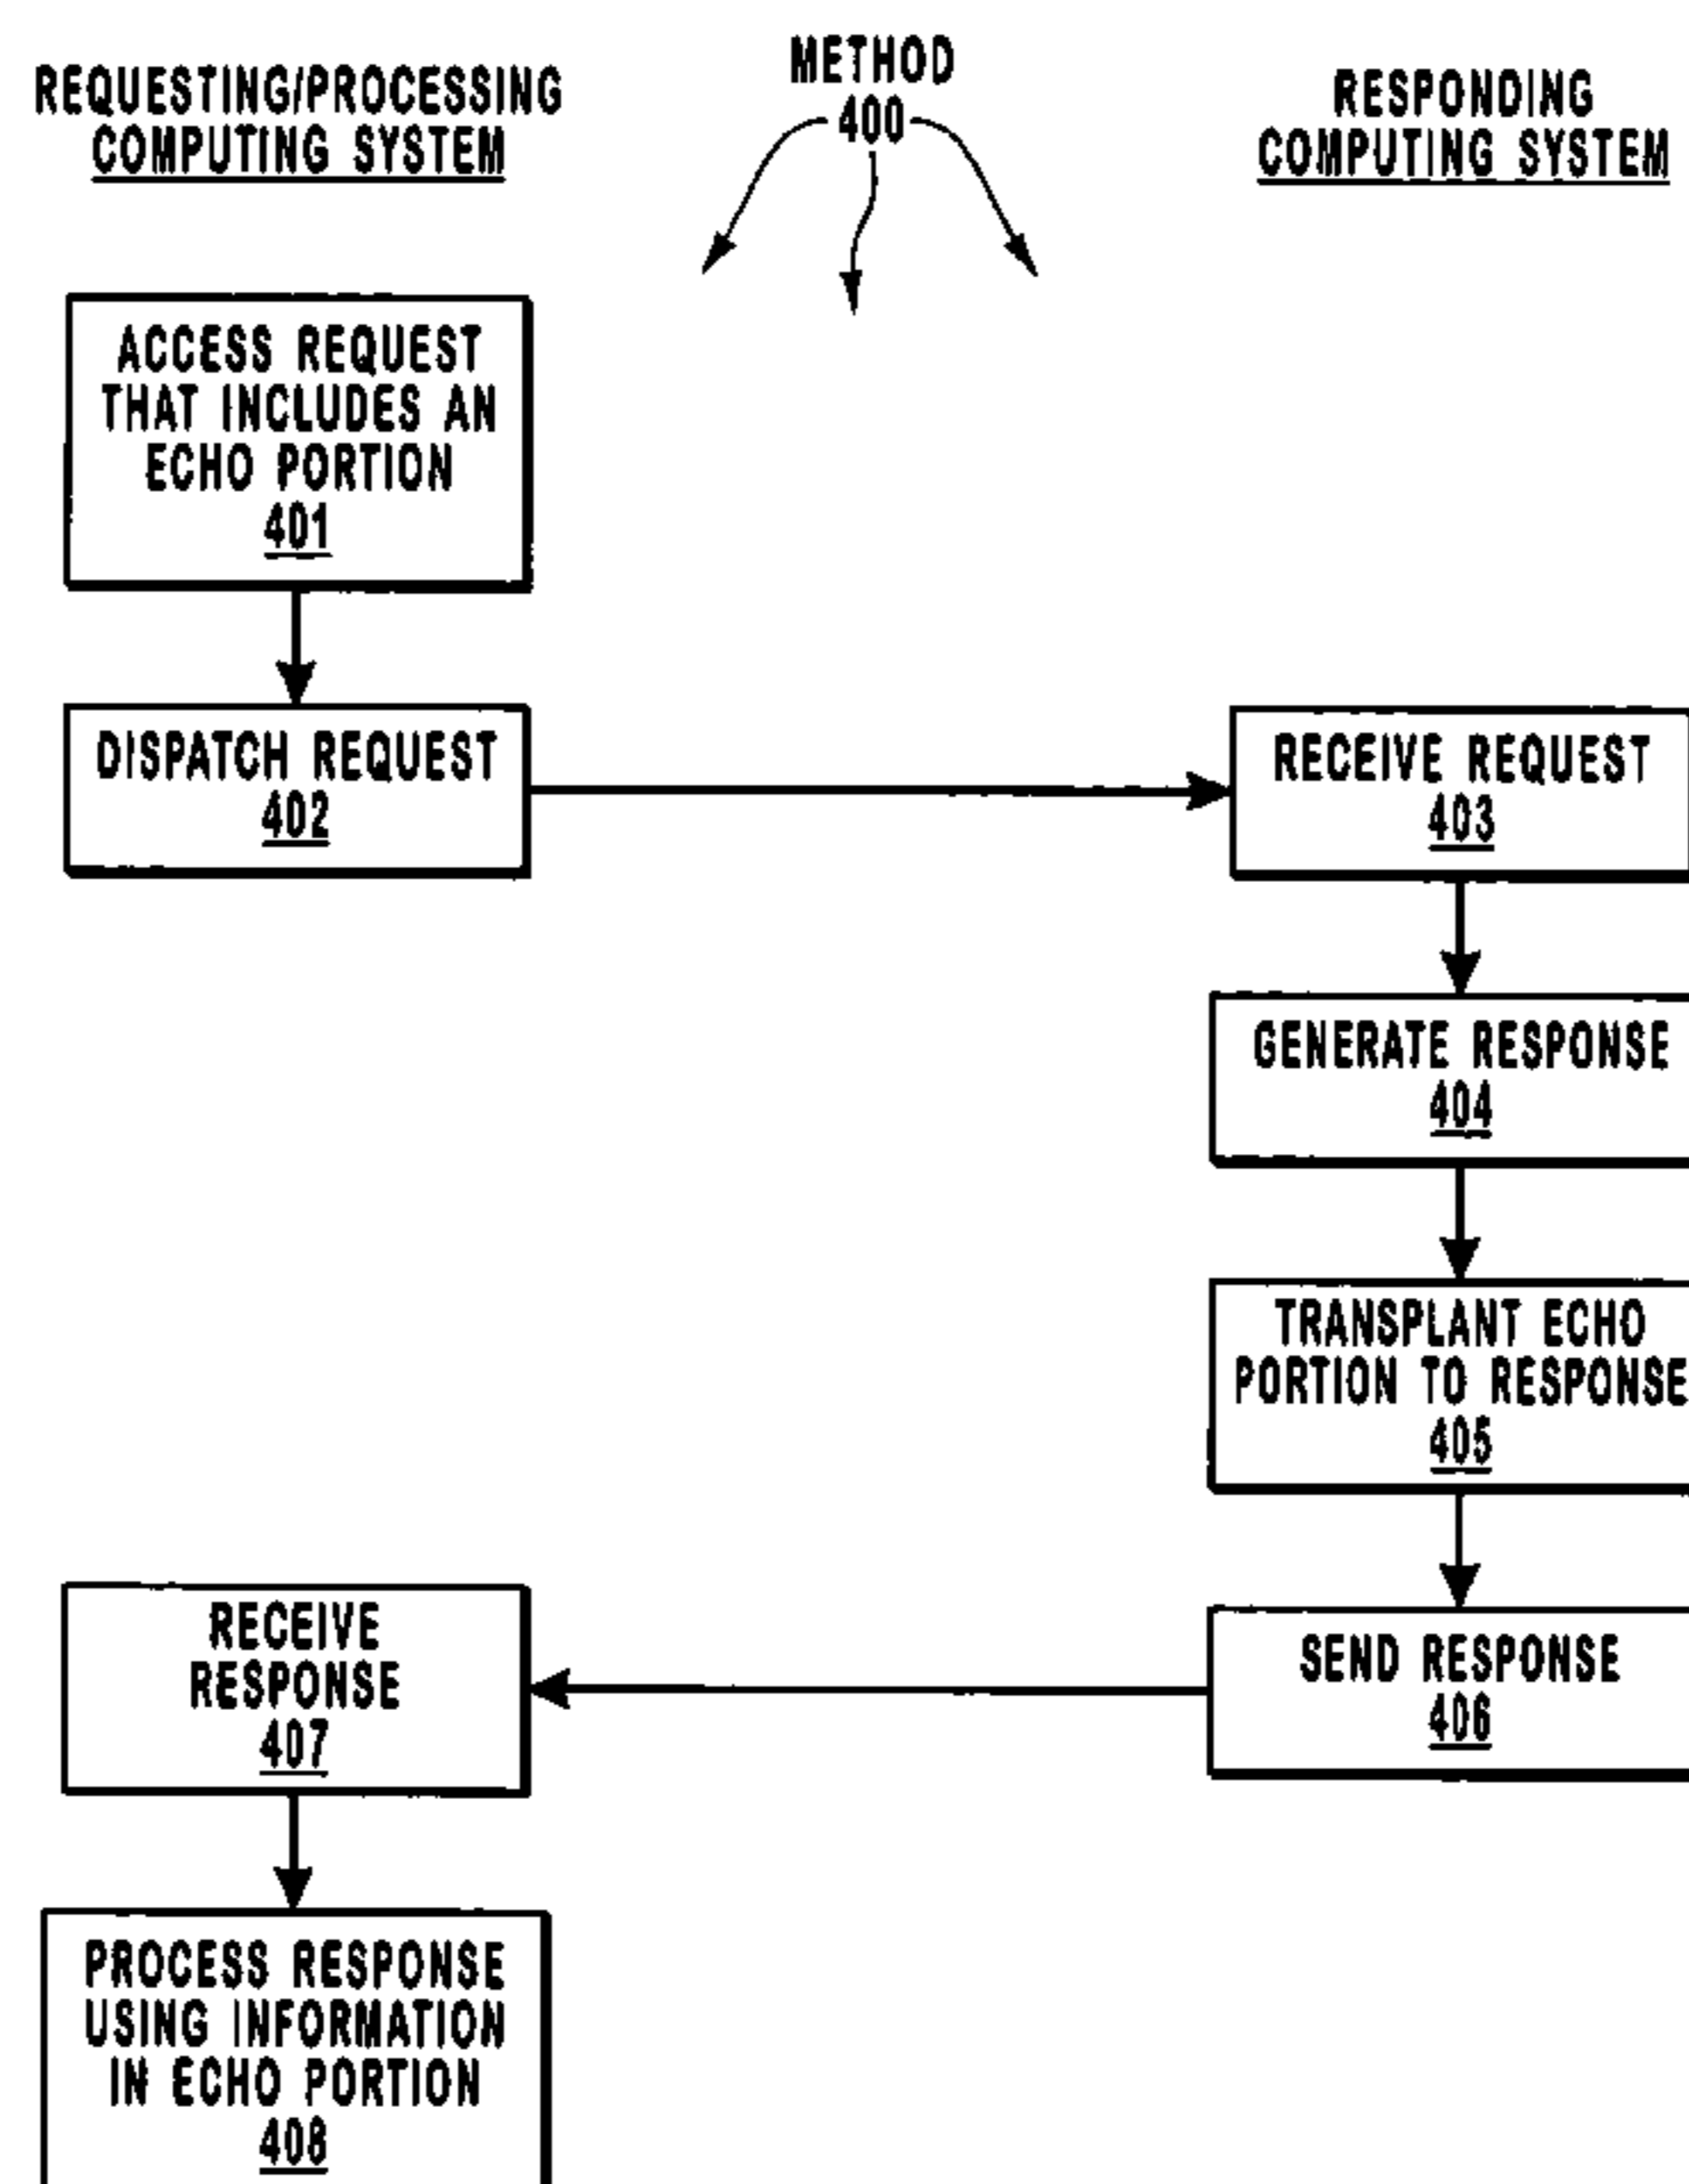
REQUESTING/PROCESSING COMPUTING SYSTEM

METHOD 400

RESPONDING COMPUTING SYSTEM

ACCESS REQUEST THAT INCLUDES AN ECHO PORTION 401

DISPATCH REQUEST 402

RECEIVE REQUEST 403

GENERATE RESPONSE 404

TRANSPLANT ECHO PORTION TO RESPONSE 405

SEND RESPONSE 406

RECEIVE RESPONSE 407

PROCESS RESPONSE USING INFORMATION IN ECHO PORTION 408